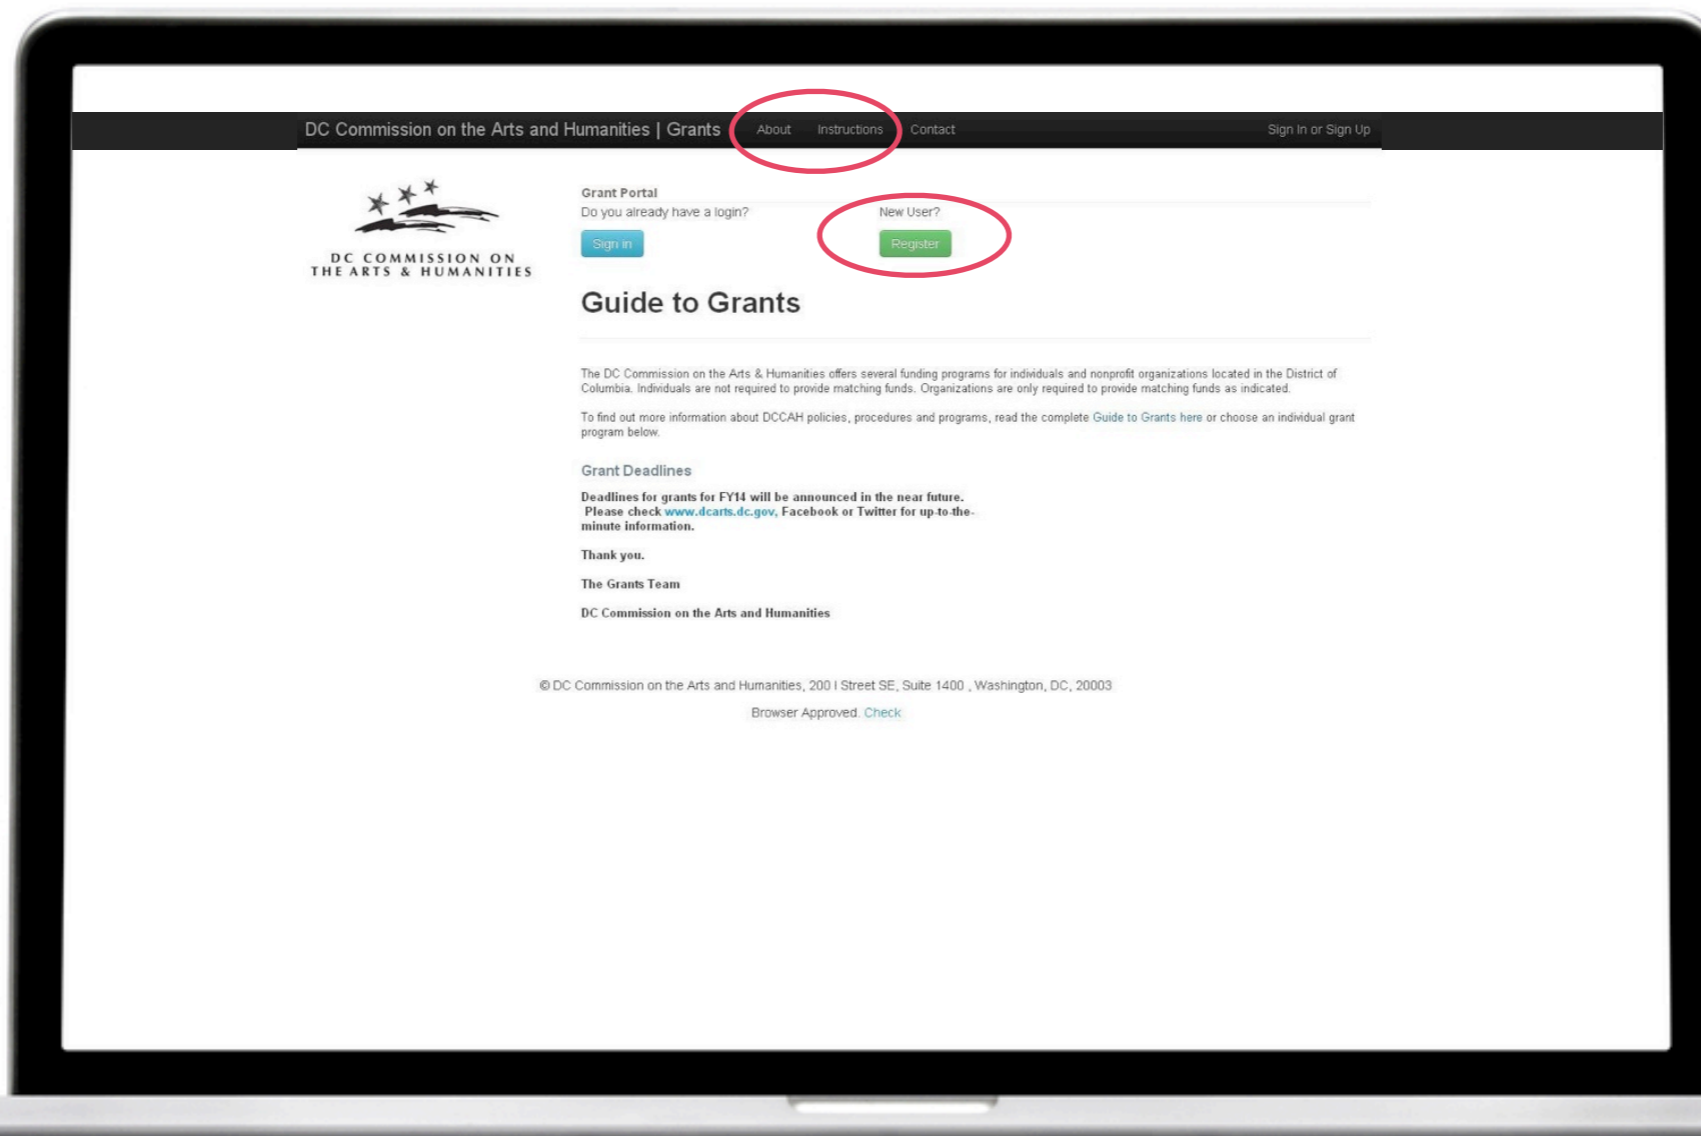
DC Commission on the Arts and Humanities | Grants About Instructions Contact Sign In or Sign Up

DC COMMISSION ON THE ARTS & HUMANITIES

Grant Portal

Do you already have a login?

Sign in

New User?

Register

Guide to Grants

The DC Commission on the Arts & Humanities offers several funding programs for individuals and nonprofit organizations located in the District of Columbia. Individuals are not required to provide matching funds. Organizations are only required to provide matching funds as indicated.

To find out more information about DCCAH policies, procedures and programs, read the complete Guide to Grants here or choose an individual grant program below.

Grant Deadlines

Deadlines for grants for FY14 will be announced in the near future. Please check www.dcarts.dc.gov, Facebook or Twitter for up-to-the-minute information.

Thank you.

The Grants Team

DC Commission on the Arts and Humanities

© DC Commission on the Arts and Humanities, 200 I Street SE, Suite 1400 , Washington, DC, 20003

Browser Approved. Check